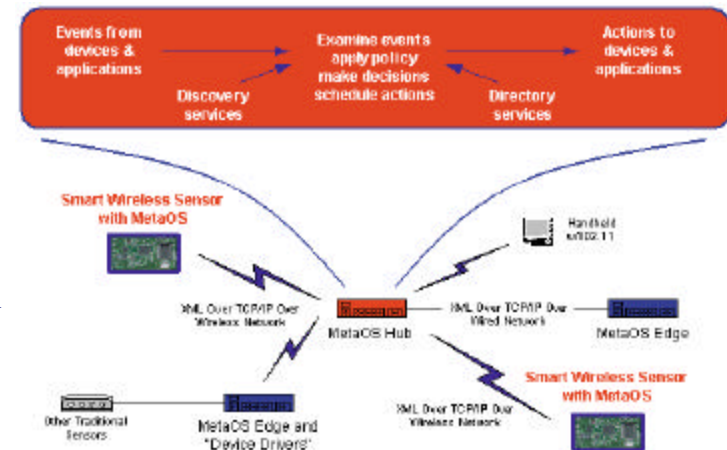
Events from devices & applications

Examine events apply policy make decisions schedule actions

Actions to devices & applications

Discovery services

Directory services

Smart Wireless Sensor with MetaOS

Handheld w/802.11

XML Over TCP/IP Over Wireless Network

MetaOS Hub

XML Over TCP/IP Over Wired Network

MetaOS Edge

Smart Wireless Sensor with MetaOS

XML Over TCP/IP Over Wireless Network

Other Traditional Sensors

MetaOS Edge and "Device Drivers"